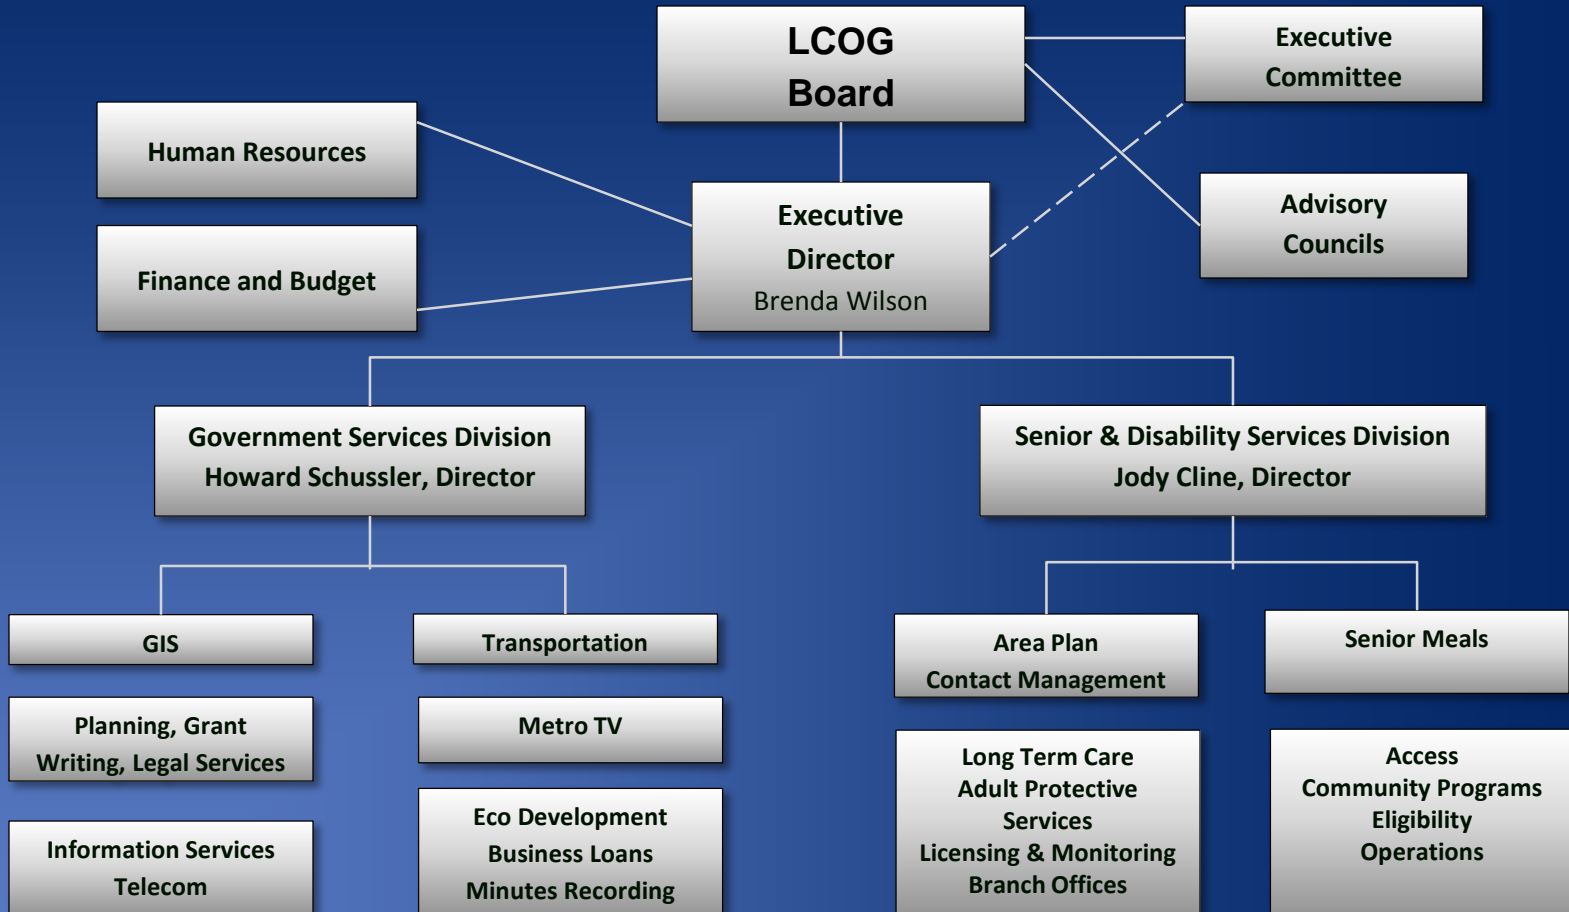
LCOG Board

Executive Committee

Human Resources

Finance and Budget

Executive Director
Brenda Wilson

Advisory Councils

Government Services Division
Howard Schussler, Director

Senior & Disability Services Division
Jody Cline, Director

GIS

Transportation

Planning, Grant Writing, Legal Services

Metro TV

Information Services
Telecom

Eco Development
Business Loans
Minutes Recording

Area Plan
Contact Management

Senior Meals

Long Term Care
Adult Protective Services
Licensing & Monitoring
Branch Offices

Access
Community Programs
Eligibility
Operations